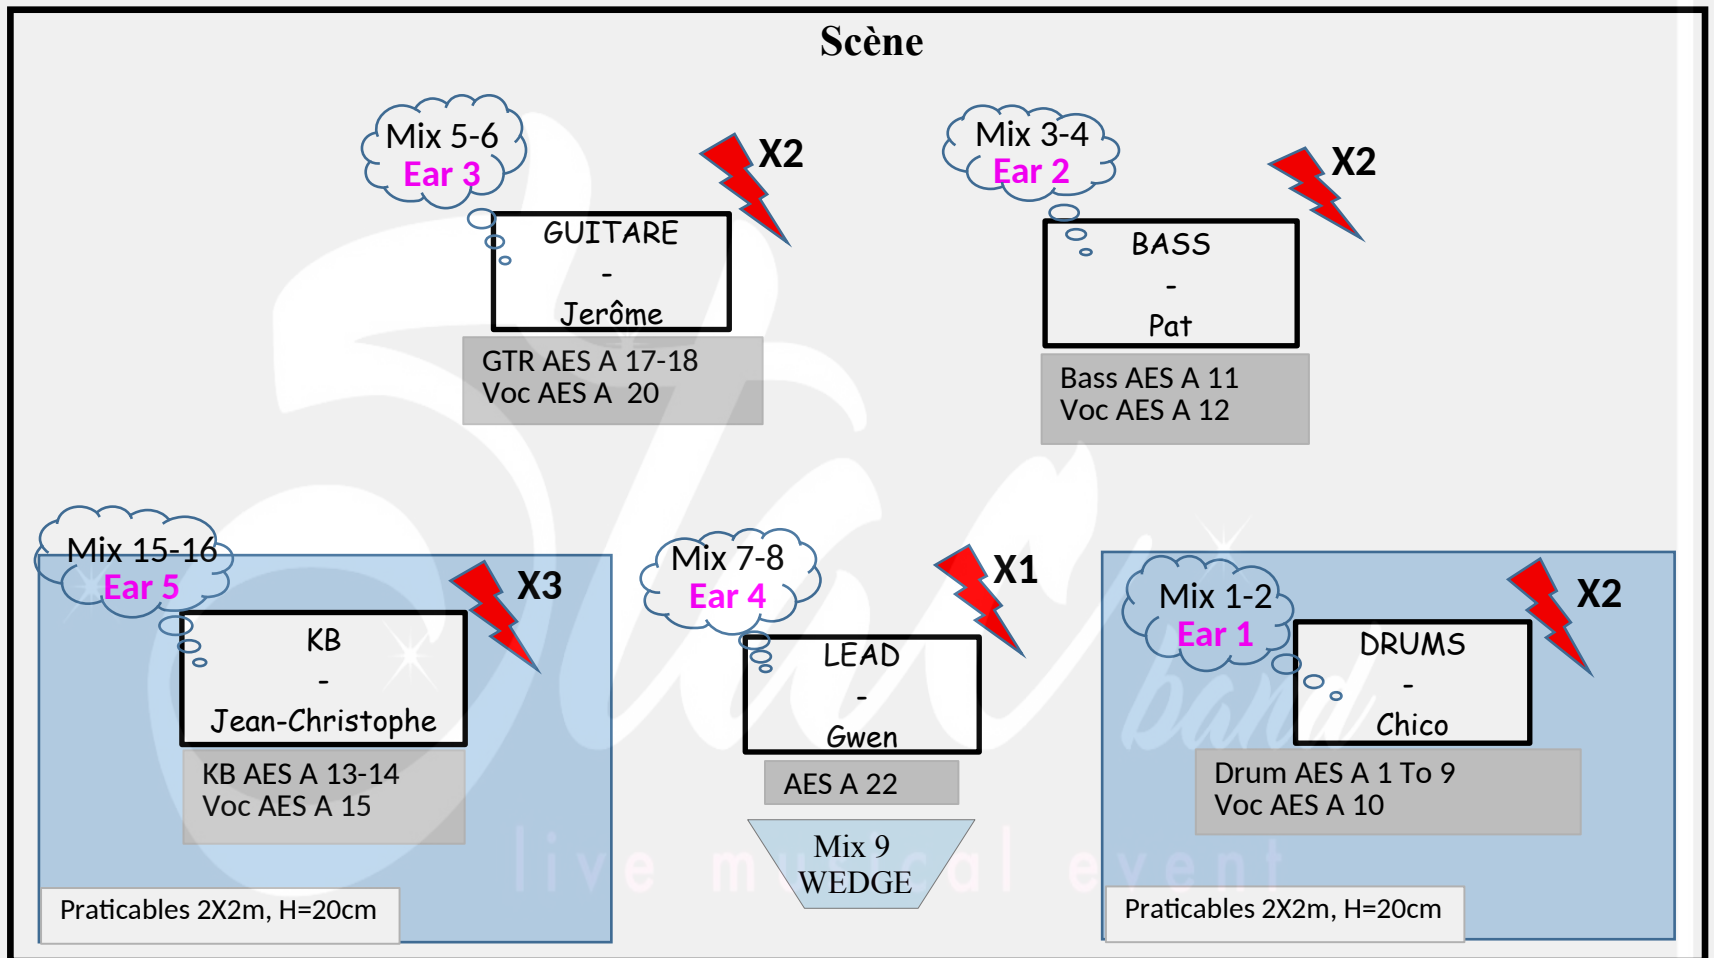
Scène

Mix 5-6
Ear 3

X2

GUITARE
-
Jerôme

GTR AES A 17-18
Voc AES A 20

Mix 3-4
Ear 2

X2

BASS
-
Pat

Bass AES A 11
Voc AES A 12

Mix 15-16
Ear 5

X3

KB
-
Jean-Christophe

KB AES A 13-14
Voc AES A 15

Praticables 2X2m, H=20cm

Mix 7-8
Ear 4

X1

LEAD
-
Gwen

AES A 22

Mix 9
WEDGE

Mix 1-2
Ear 1

X2

DRUMS
-
Chico

Drum AES A 1 To 9
Voc AES A 10

Praticables 2X2m, H=20cm

live musical event